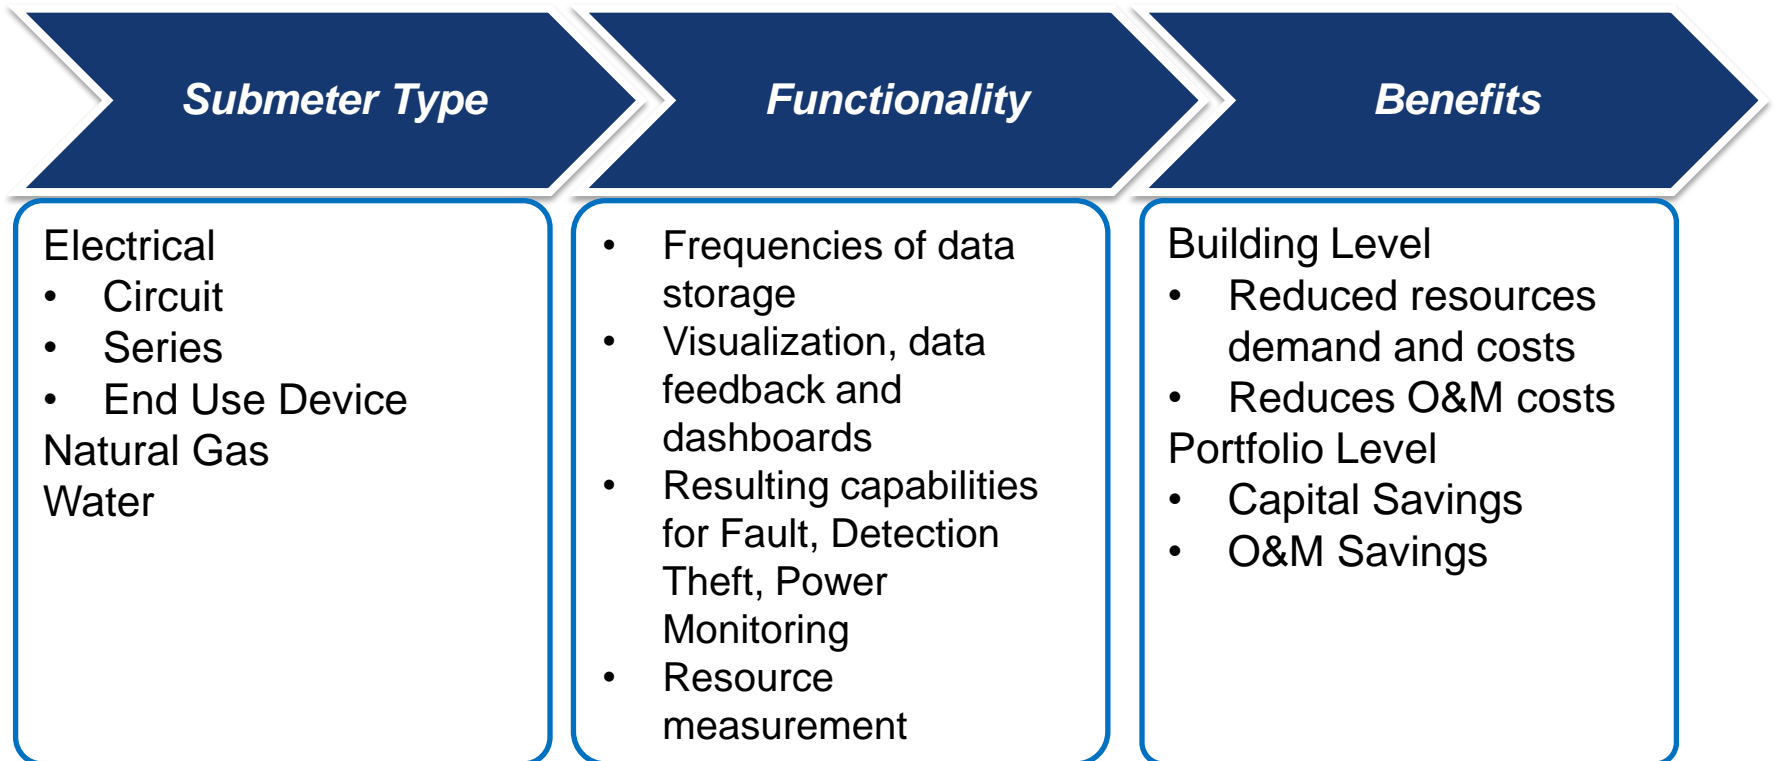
Submeter Type

Electrical
- Circuit
- Series
- End Use Device
Natural Gas
Water

Functionality

- Frequencies of data storage
- Visualization, data feedback and dashboards
- Resulting capabilities for Fault, Detection Theft, Power Monitoring
- Resource measurement

Benefits

Building Level
- Reduced resources demand and costs
- Reduces O&M costs
Portfolio Level
- Capital Savings
- O&M Savings